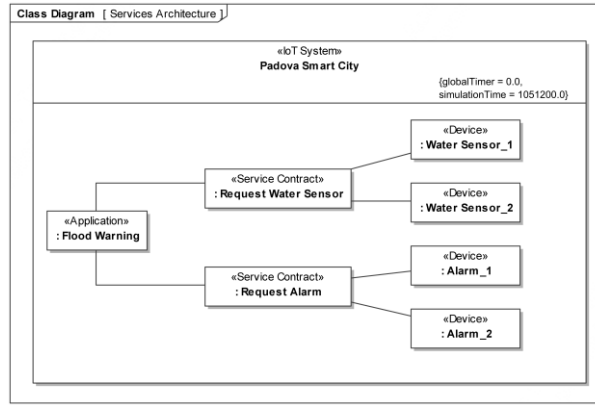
Class Diagram [ Services Architecture ]

«IoT System»
Padova Smart City

{globalTimer = 0.0,
simulationTime = 1051200.0}

«Device»
: Water Sensor_1

«Service Contract»
: Request Water Sensor

«Device»
: Water Sensor_2

«Application»
: Flood Warning

«Device»
: Alarm_1

«Service Contract»
: Request Alarm

«Device»
: Alarm_2